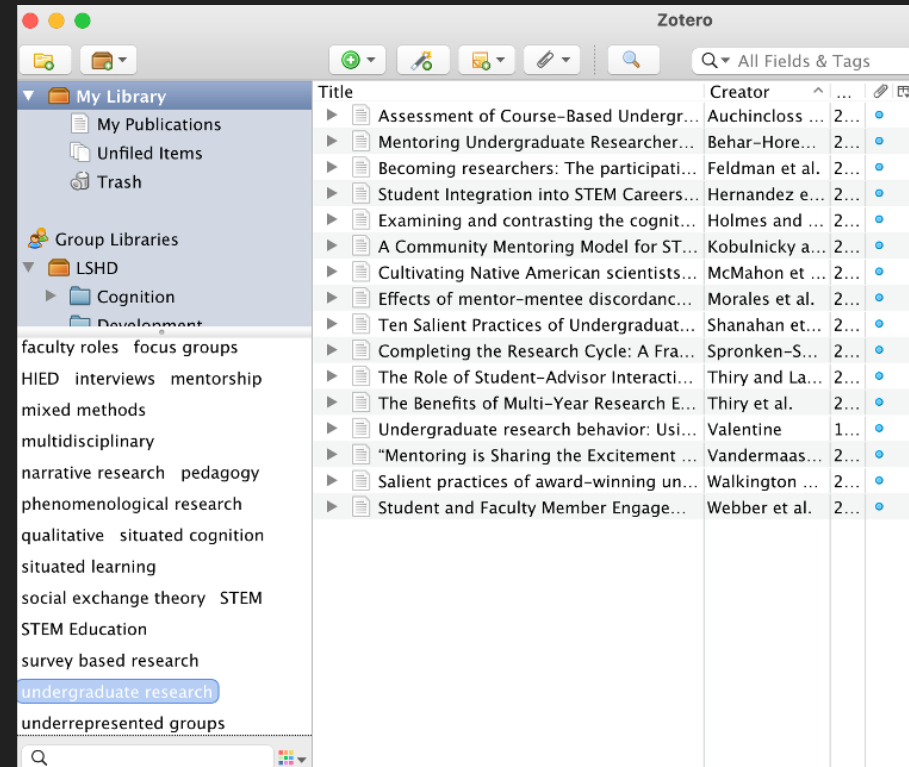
Zotero

All Fields & Tags

My Library
My Publications
Unfiled Items
Trash

Group Libraries
LSHD
Cognition
Development

faculty roles focus groups
HIED interviews mentorship
mixed methods
multidisciplinary
narrative research pedagogy
phenomenological research
qualitative situated cognition
situated learning
social exchange theory STEM
STEM Education
survey based research
undergraduate research
underrepresented groups

| Title | Creator | ... |
|---|---|---|
| Assessment of Course-Based Undergr... | Auchincloss ... | 2... |
| Mentoring Undergraduate Researcher... | Behar-Hore... | 2... |
| Becoming researchers: The participati... | Feldman et al. | 2... |
| Student Integration into STEM Careers... | Hernandez e... | 2... |
| Examining and contrasting the cognit... | Holmes and ... | 2... |
| A Community Mentoring Model for ST... | Kobulnicky a... | 2... |
| Cultivating Native American scientists... | McMahon et ... | 2... |
| Effects of mentor-mentee discordanc... | Morales et al. | 2... |
| Ten Salient Practices of Undergraduat... | Shanahan et... | 2... |
| Completing the Research Cycle: A Fra... | Spronken-S... | 2... |
| The Role of Student-Advisor Interacti... | Thiry and La... | 2... |
| The Benefits of Multi-Year Research E... | Thiry et al. | 2... |
| Undergraduate research behavior: Usi... | Valentine | 1... |
| “Mentoring is Sharing the Excitement ... | Vandermaas... | 2... |
| Salient practices of award-winning un... | Walkington ... | 2... |
| Student and Faculty Member Engage... | Webber et al. | 2... |